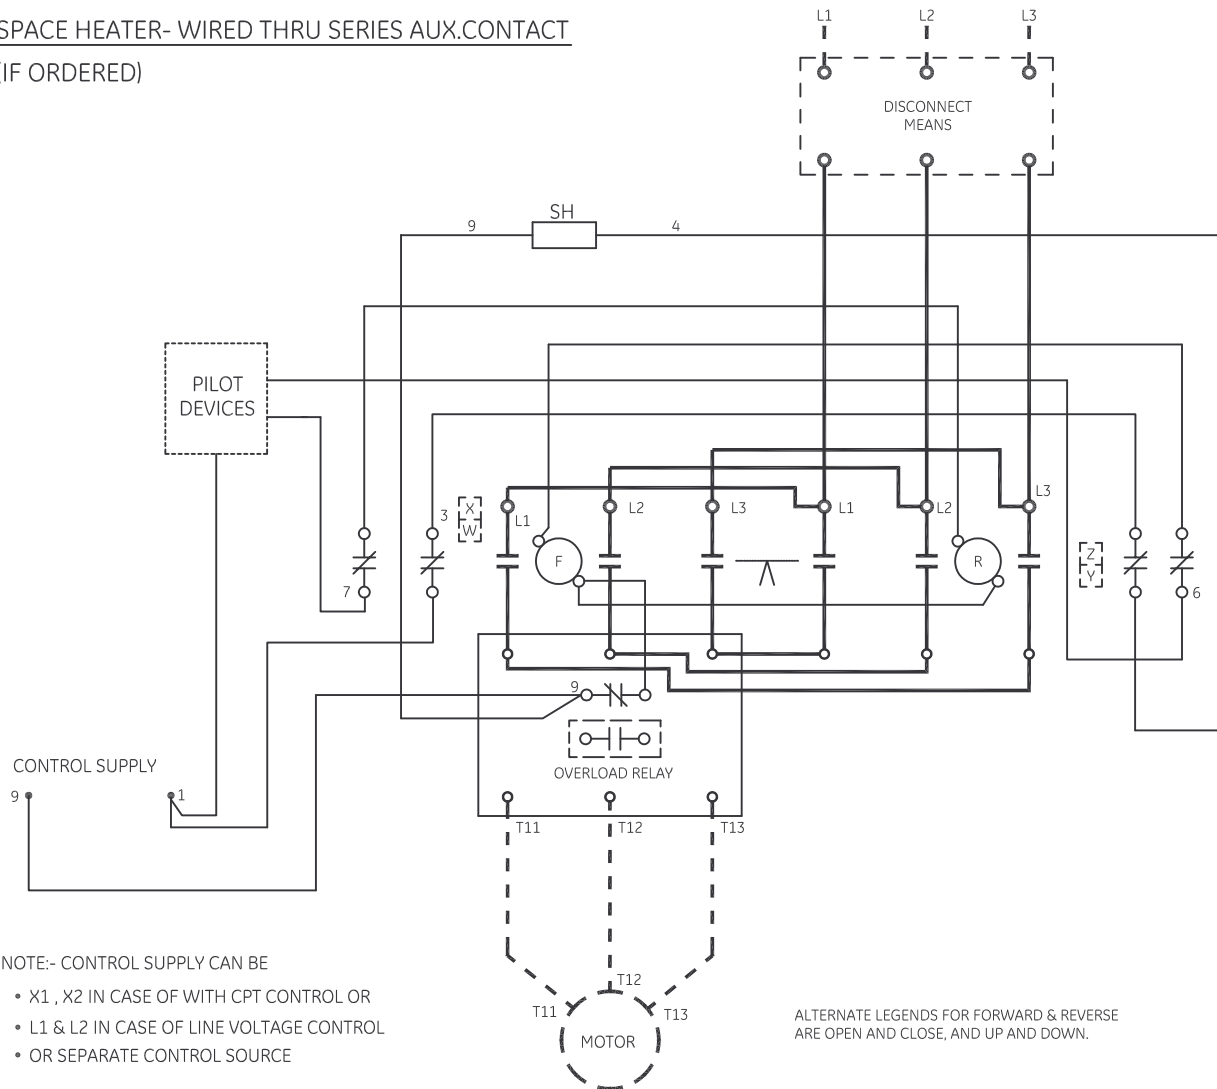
SPACE HEATER- WIRED THRU SERIES AUX.CONTACT
(IF ORDERED)

L1 L2 L3

DISCONNECT MEANS

9 SH 4

PILOT DEVICES

7
3
X
W
L1
F
L2
L3
L1
L2
R
L3
Z
Y
6

9

OVERLOAD RELAY

CONTROL SUPPLY
9 1

T11 T12 T13

T12
T11 T13
MOTOR

NOTE:- CONTROL SUPPLY CAN BE
• X1 , X2 IN CASE OF WITH CPT CONTROL OR
• L1 & L2 IN CASE OF LINE VOLTAGE CONTROL
• OR SEPARATE CONTROL SOURCE

ALTERNATE LEGENDS FOR FORWARD & REVERSE ARE OPEN AND CLOSE, AND UP AND DOWN.